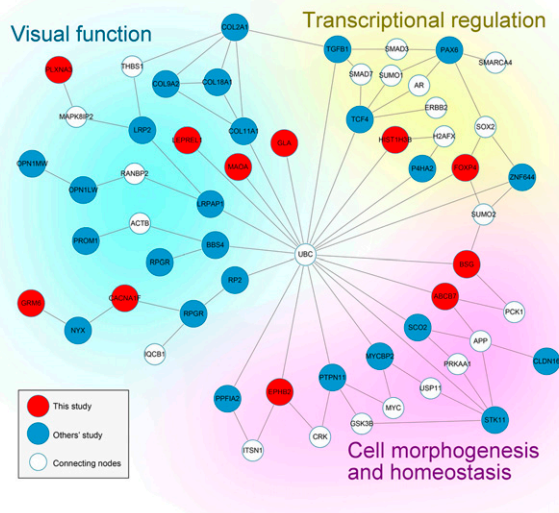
Visual function

Transcriptional regulation

Cell morphogenesis and homeostasis

COL2A1
TGFB1
SMAD3
PAX6
PLXNA1
THBS1
COL9A2
COL18A1
SMAD7
SUMO1
AR
SMARCA4
MAPK8IP2
LRP2
COL11A1
TCF4
ERBB2
SOX2
OPN1MW
RANBP2
MAGIX
GLA
H2AFX
OPN1LW
P4HA2
ZNF644
LRPAP1
ACTB
SUMO2
PROM1
BBS4
RPGR
UBC
BSG
RP2
ABCB7
PCK1
CACNA1F
RPGR
NYX
SCO2
APP
IQCB1
MYCBP2
CLDN16
PRKAA1
PPFIA2
PTPN11
USP11
MYC
GSK3B
STK11
CRK
ITSN1

This study
Others' study
Connecting nodes